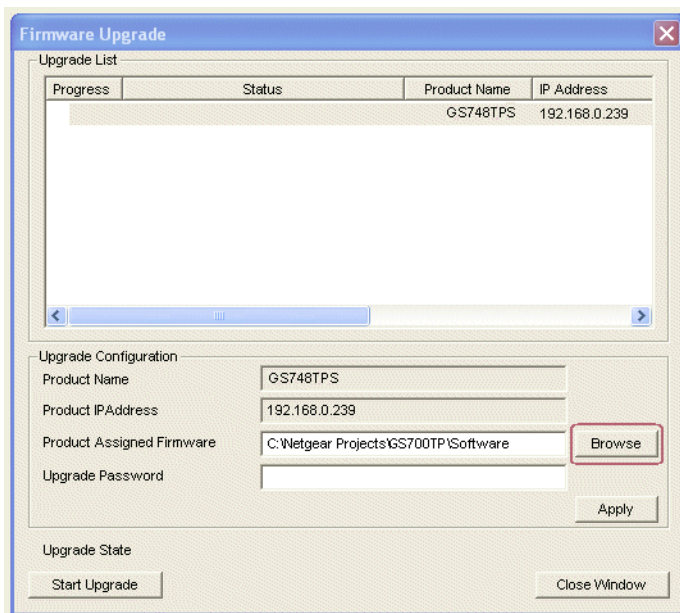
Firmware Upgrade

Upgrade List

| Progress | Status | Product Name | IP Address |
|---|---|---|---|
| | | GS748TPS | 192.168.0.239 |

Upgrade Configuration

Product Name GS748TPS

Product IPAddress 192.168.0.239

Product Assigned Firmware C:\Netgear Projects\GS700TP\Software Browse

Upgrade Password

Apply

Upgrade State

Start Upgrade

Close Window